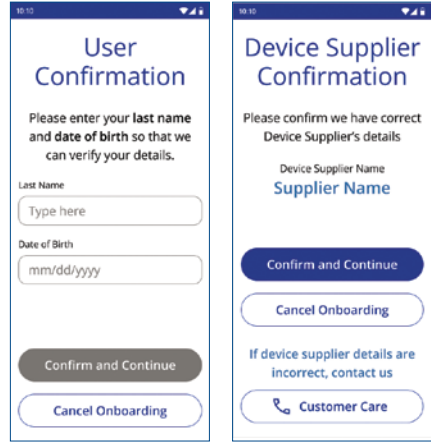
10:10

User Confirmation

Please enter your last name and date of birth so that we can verify your details.

Last Name

Type here

Date of Birth

mm/dd/yyyy

Confirm and Continue

Cancel Onboarding

10:10

Device Supplier Confirmation

Please confirm we have correct Device Supplier's details

Device Supplier Name

Supplier Name

Confirm and Continue

Cancel Onboarding

If device supplier details are incorrect, contact us

Customer Care